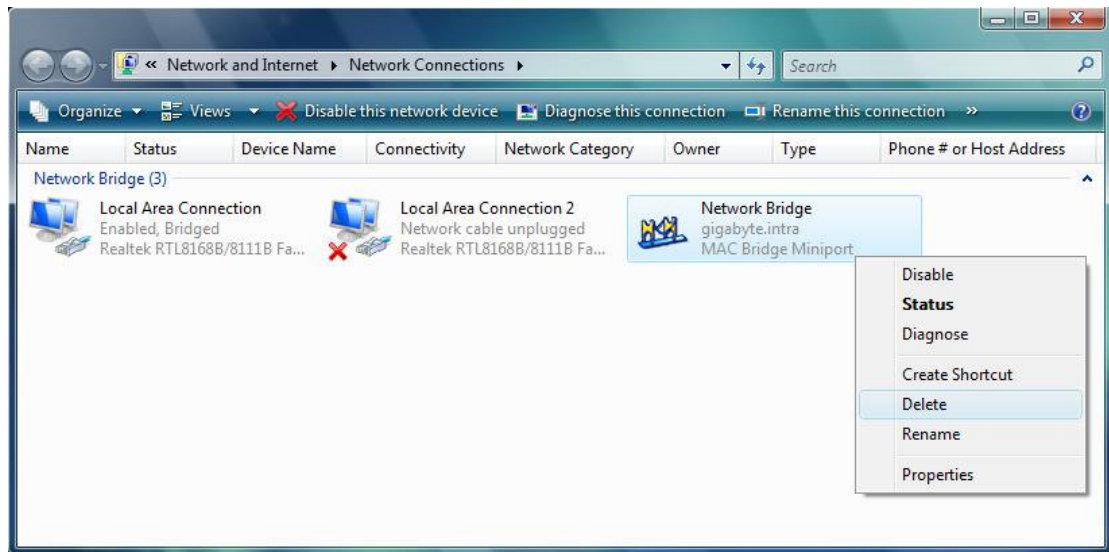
« Network and Internet ▸ Network Connections ▸

Search

Organize ▾ Views ▾ Disable this network device Diagnose this connection Rename this connection »

| Name | Status | Device Name | Connectivity | Network Category | Owner | Type | Phone # or Host Address |
|---|---|---|---|---|---|---|---|

Network Bridge (3)

Local Area Connection
Enabled, Bridged
Realtek RTL8168B/8111B Fa...

Local Area Connection 2
Network cable unplugged
Realtek RTL8168B/8111B Fa...

Network Bridge
gigabyte.intra
MAC Bridge Miniport

Disable
Status
Diagnose
Create Shortcut
Delete
Rename
Properties